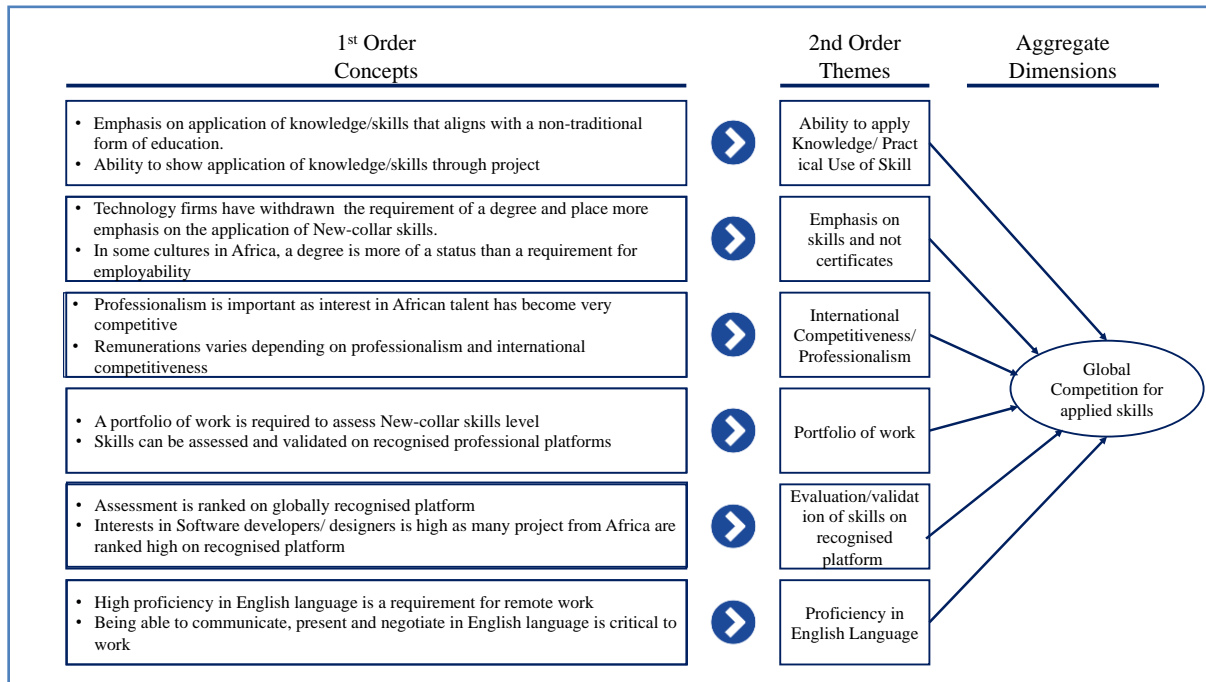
1st Order Concepts

2nd Order Themes

Aggregate Dimensions

• Emphasis on application of knowledge/skills that aligns with a non-traditional form of education.
• Ability to show application of knowledge/skills through project

Ability to apply Knowledge/ Pract ical Use of Skill

• Technology firms have withdrawn the requirement of a degree and place more emphasis on the application of New-collar skills.
• In some cultures in Africa, a degree is more of a status than a requirement for employability

Emphasis on skills and not certificates

• Professionalism is important as interest in African talent has become very competitive
• Remunerations varies depending on professionalism and international competitiveness

International Competitiveness/ Professionalism

Global Competition for applied skills

• A portfolio of work is required to assess New-collar skills level
• Skills can be assessed and validated on recognised professional platforms

Portfolio of work

• Assessment is ranked on globally recognised platform
• Interests in Software developers/ designers is high as many project from Africa are ranked high on recognised platform

Evaluation/validat ion of skills on recognised platform

• High proficiency in English language is a requirement for remote work
• Being able to communicate, present and negotiate in English language is critical to work

Proficiency in English Language